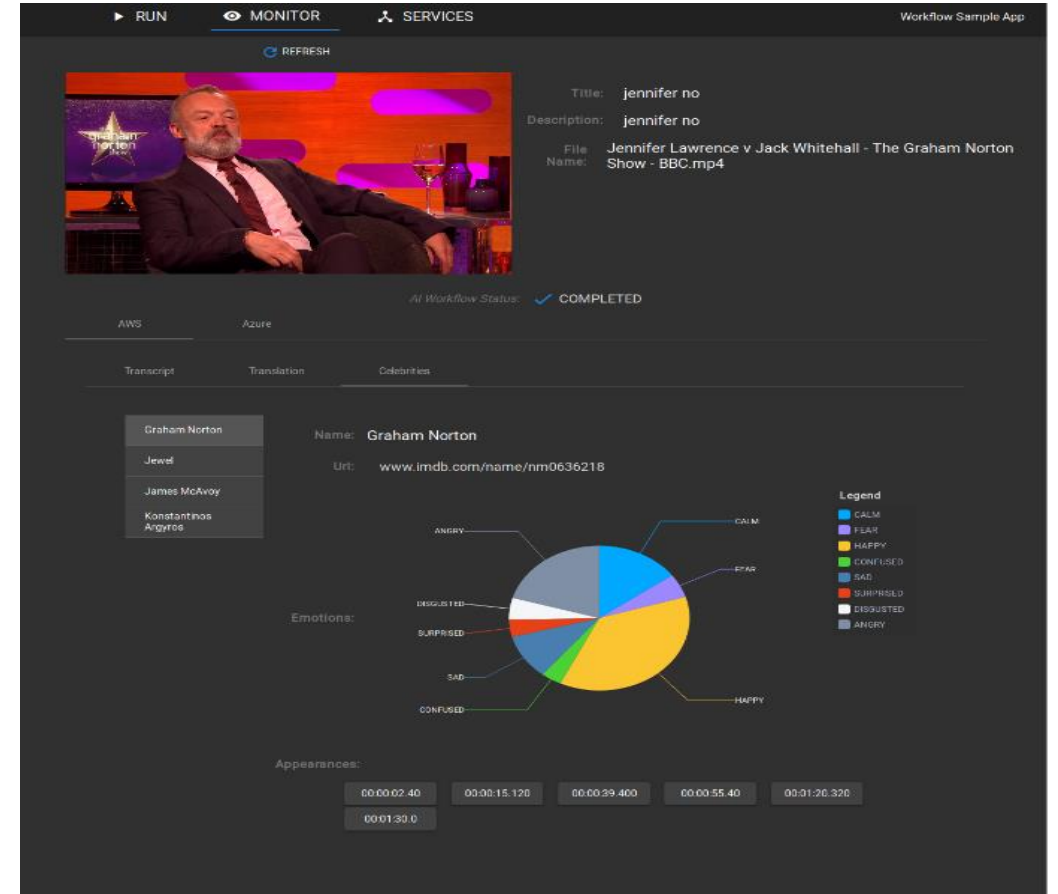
▶ RUN MONITOR SERVICES Workflow Sample App

REFRESH

graham norton show

Title: jennifer no

Description: jennifer no

File Name: Jennifer Lawrence v Jack Whitehall - The Graham Norton Show - BBC.mp4

AI Workflow Status: ✓ COMPLETED

AWS Azure

Transcript Translation Celebrities

Graham Norton

Jewel

James McAvoy

Konstantinos Argyros

Name: Graham Norton

Url: www.imdb.com/name/nm0636218

Emotions:

ANGRY

CALM

FEAR

DISGUSTED

SURPRISED

SAD

CONFUSED

HAPPY

Legend
CALM
FEAR
HAPPY
CONFUSED
SAD
SURPRISED
DISGUSTED
ANGRY

Appearances:

00:00:02.40 00:00:15.120 00:00:39.400 00:00:55.40 00:01:20.320 00:01:30.0